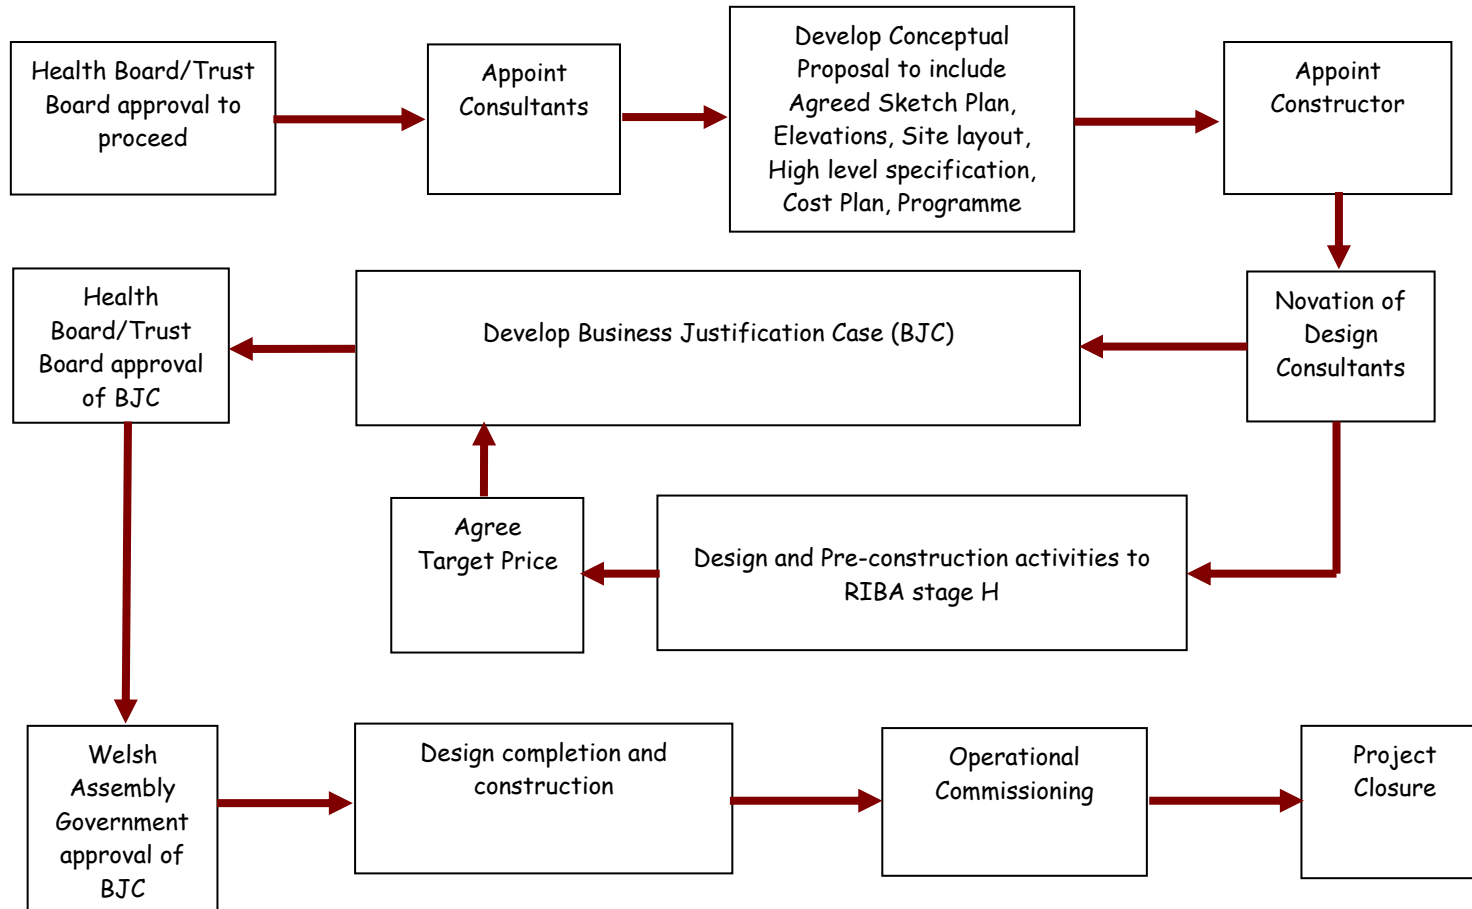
Health Board/Trust Board approval to proceed

Appoint Consultants

Develop Conceptual Proposal to include Agreed Sketch Plan, Elevations, Site layout, High level specification, Cost Plan, Programme

Appoint Constructor

Novation of Design Consultants

Develop Business Justification Case (BJC)

Health Board/Trust Board approval of BJC

Design and Pre-construction activities to RIBA stage H

Agree Target Price

Welsh Assembly Government approval of BJC

Design completion and construction

Operational Commissioning

Project Closure